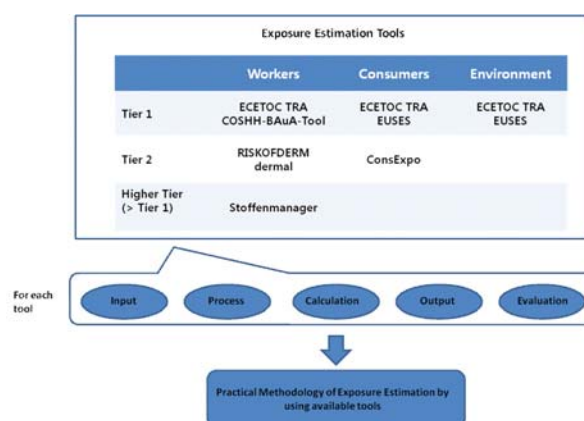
Exposure Estimation Tools

| | Workers | Consumers | Environment |
|---|---|---|---|
| Tier 1 | ECETOC TRA COSHH-BAuA-Tool | ECETOC TRA EUSES | ECETOC TRA EUSES |
| Tier 2 | RISKOFDERM dermal | ConsExpo | |
| Higher Tier (> Tier 1) | Stoffenmanager | | |

For each tool

Input

Process

Calculation

Output

Evaluation

Practical Methodology of Exposure Estimation by using available tools